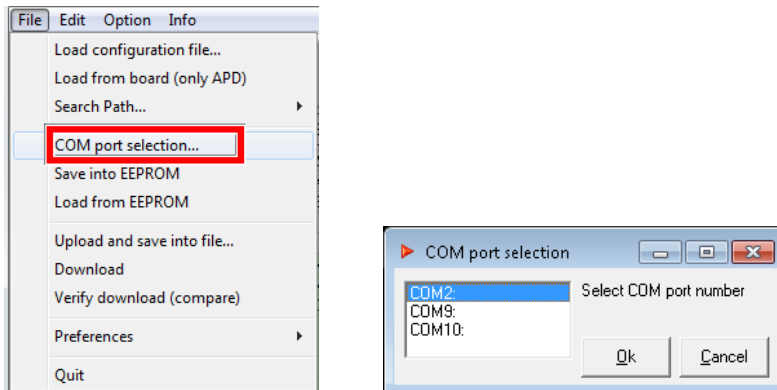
File Edit Option Info
Load configuration file...
Load from board (only APD)
Search Path...
COM port selection...
Save into EEPROM
Load from EEPROM
Upload and save into file...
Download
Verify download (compare)
Preferences
Quit

COM port selection
COM2:
COM9:
COM10:
Select COM port number
Ok
Cancel